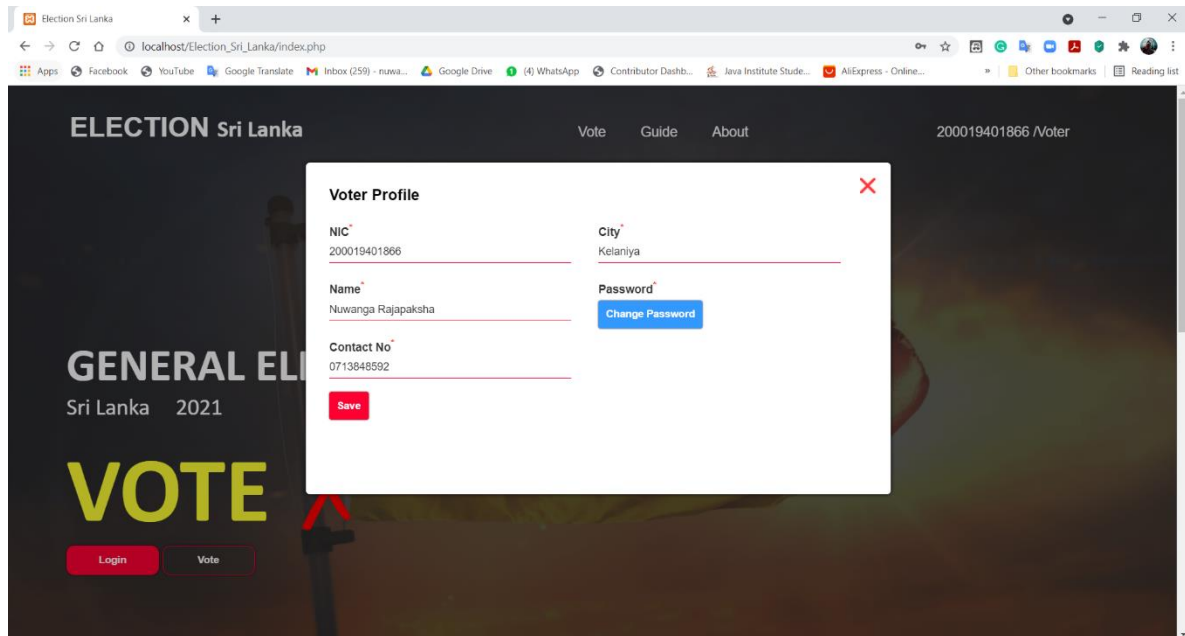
Election Sri Lanka × +

localhost/Election_Sri_Lanka/index.php

Apps Facebook YouTube Google Translate Inbox (259) - nuwa... Google Drive (4) WhatsApp Contributor Dashb... Java Institute Stude... AliExpress - Online... » Other bookmarks Reading list

ELECTION Sri Lanka

Vote Guide About

200019401866 /Voter

Voter Profile

×

NIC*
200019401866

City*
Kelaniya

Name*
Nuwanga Rajapaksha

Password*
Change Password

Contact No*
0713848592

Save

GENERAL EL

Sri Lanka 2021

VOTE

Login Vote